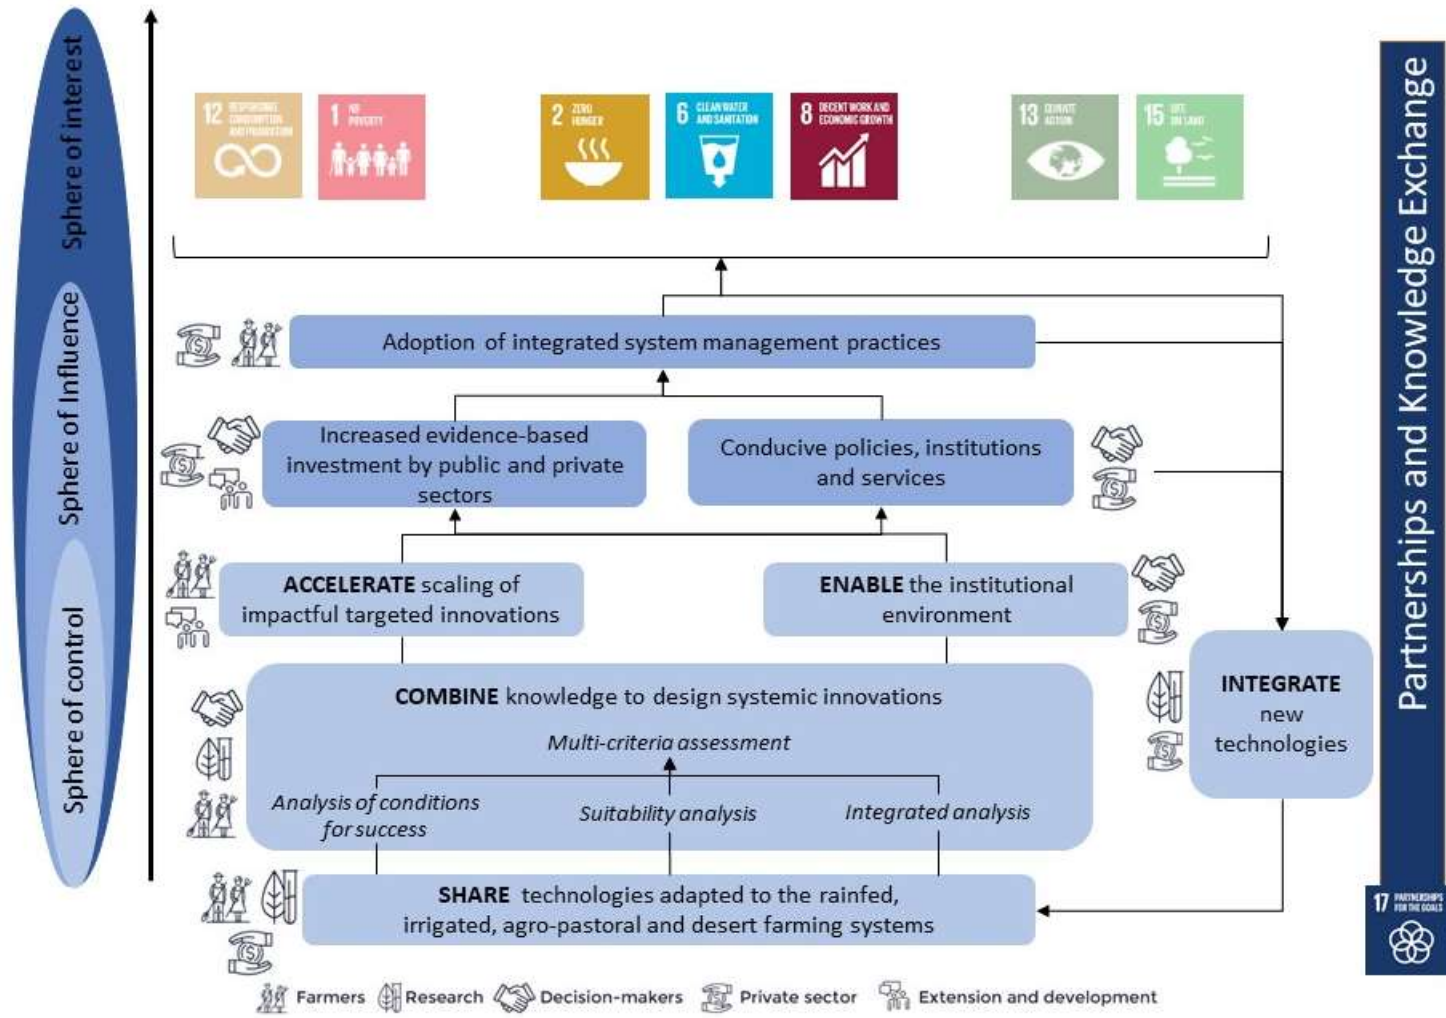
Sphere of interest

Sphere of Influence

Sphere of control

12 RESPONSIBLE CONSUMPTION AND PRODUCTION

1 NO POVERTY

2 ZERO HUNGER

6 CLEAN WATER AND SANITATION

8 DECENT WORK AND ECONOMIC GROWTH

13 CLIMATE ACTION

15 LIFE ON LAND

Adoption of integrated system management practices

Increased evidence-based investment by public and private sectors

Conducive policies, institutions and services

ACCELERATE scaling of impactful targeted innovations

ENABLE the institutional environment

COMBINE knowledge to design systemic innovations

Multi-criteria assessment

Analysis of conditions for success

Suitability analysis

Integrated analysis

INTEGRATE new technologies

SHARE technologies adapted to the rainfed, irrigated, agro-pastoral and desert farming systems

Partnerships and Knowledge Exchange

17 PARTNERSHIPS FOR THE GOALS

Farmers Research Decision-makers Private sector Extension and development